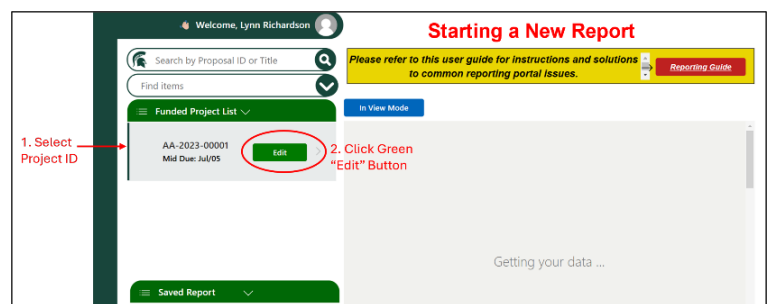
👋 Welcome, Lynn Richardson

Starting a New Report

Search by Proposal ID or Title

Find items

Please refer to this user guide for instructions and solutions to common reporting portal issues.

Reporting Guide

In View Mode

Funded Project List

1. Select Project ID

AA-2023-00001
Mid Due: Jul/05

Edit

2. Click Green "Edit" Button

Getting your data ...

Saved Report